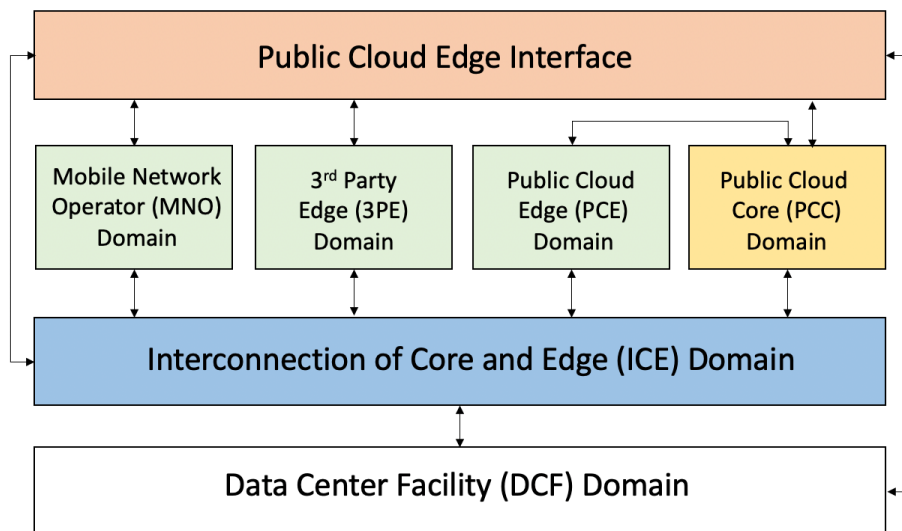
Public Cloud Edge Interface

Mobile Network Operator (MNO) Domain

3$^{rd}$ Party Edge (3PE) Domain

Public Cloud Edge (PCE) Domain

Public Cloud Core (PCC) Domain

Interconnection of Core and Edge (ICE) Domain

Data Center Facility (DCF) Domain